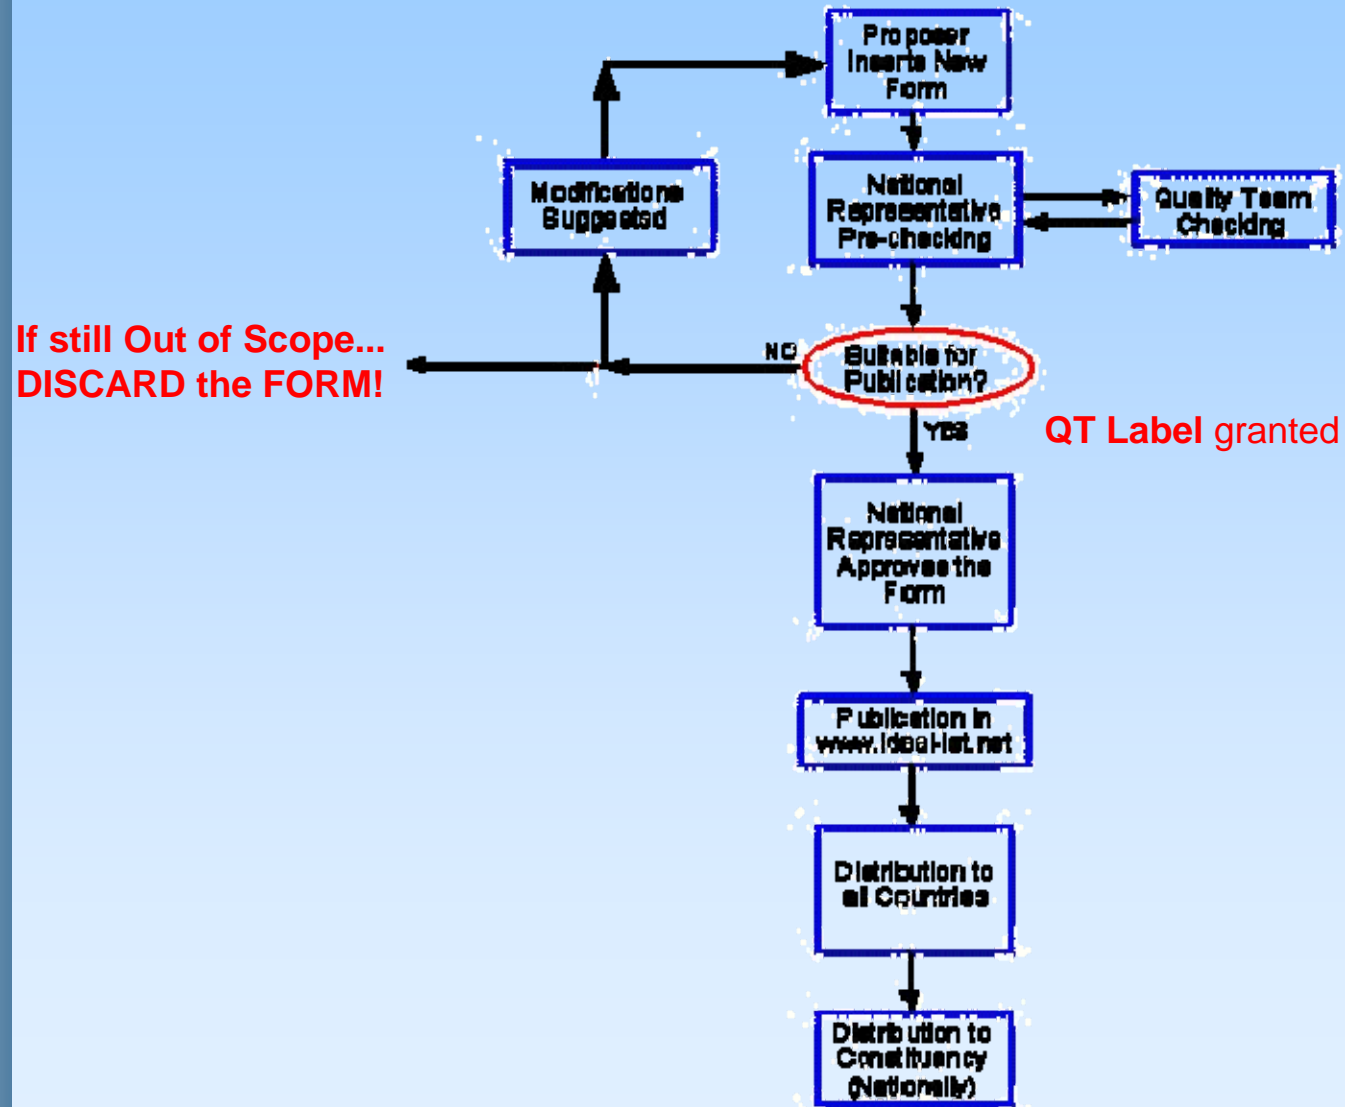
Proposer Inserts New Form

Modifications Suggested

National Representative Pre-checking

Quality Team Checking

If still Out of Scope... DISCARD the FORM!

NO

Suitable for Publication?

YES

QT Label granted

National Representative Approves the Form

Publication in www.ideal-ist.net

Distribution to all Countries

Distribution to Constituency (Nationally)